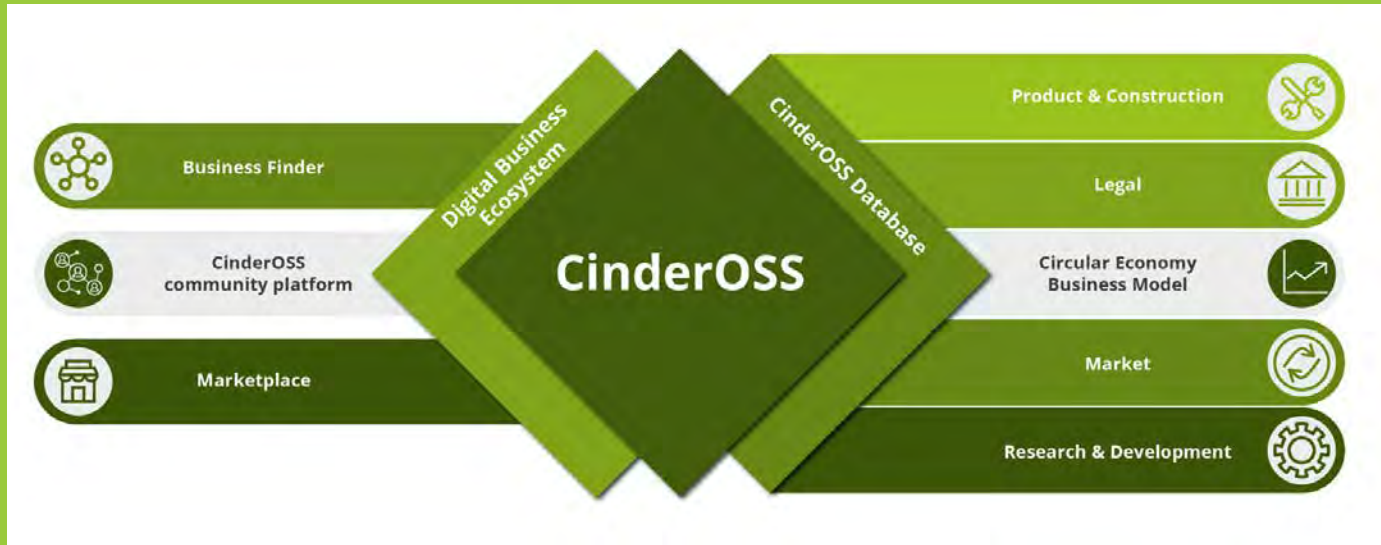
Business Finder

CinderOSS community platform

Marketplace

Digital Business Ecosystem

CinderOSS

CinderOSS Database

Product & Construction

Legal

Circular Economy Business Model

Market

Research & Development